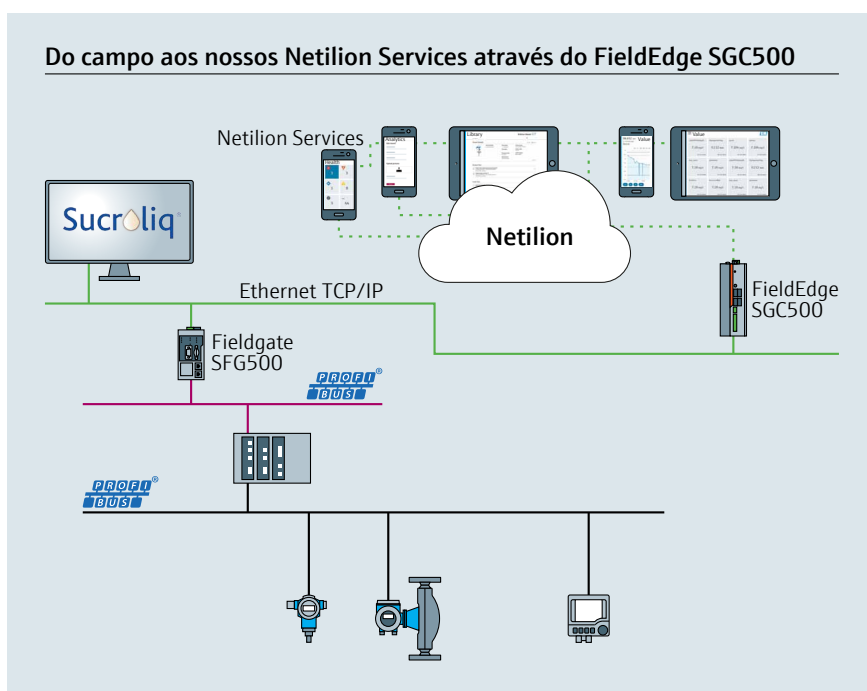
Do campo aos nossos Netilion Services através do FieldEdge SGC500

Netilion Services

Library

Analytics

Value

Value

Sucroliq

Netilion

Ethernet TCP/IP

FieldEdge SGC500

Fieldgate SFG500

PROFI® BUS

PROFI® BUS